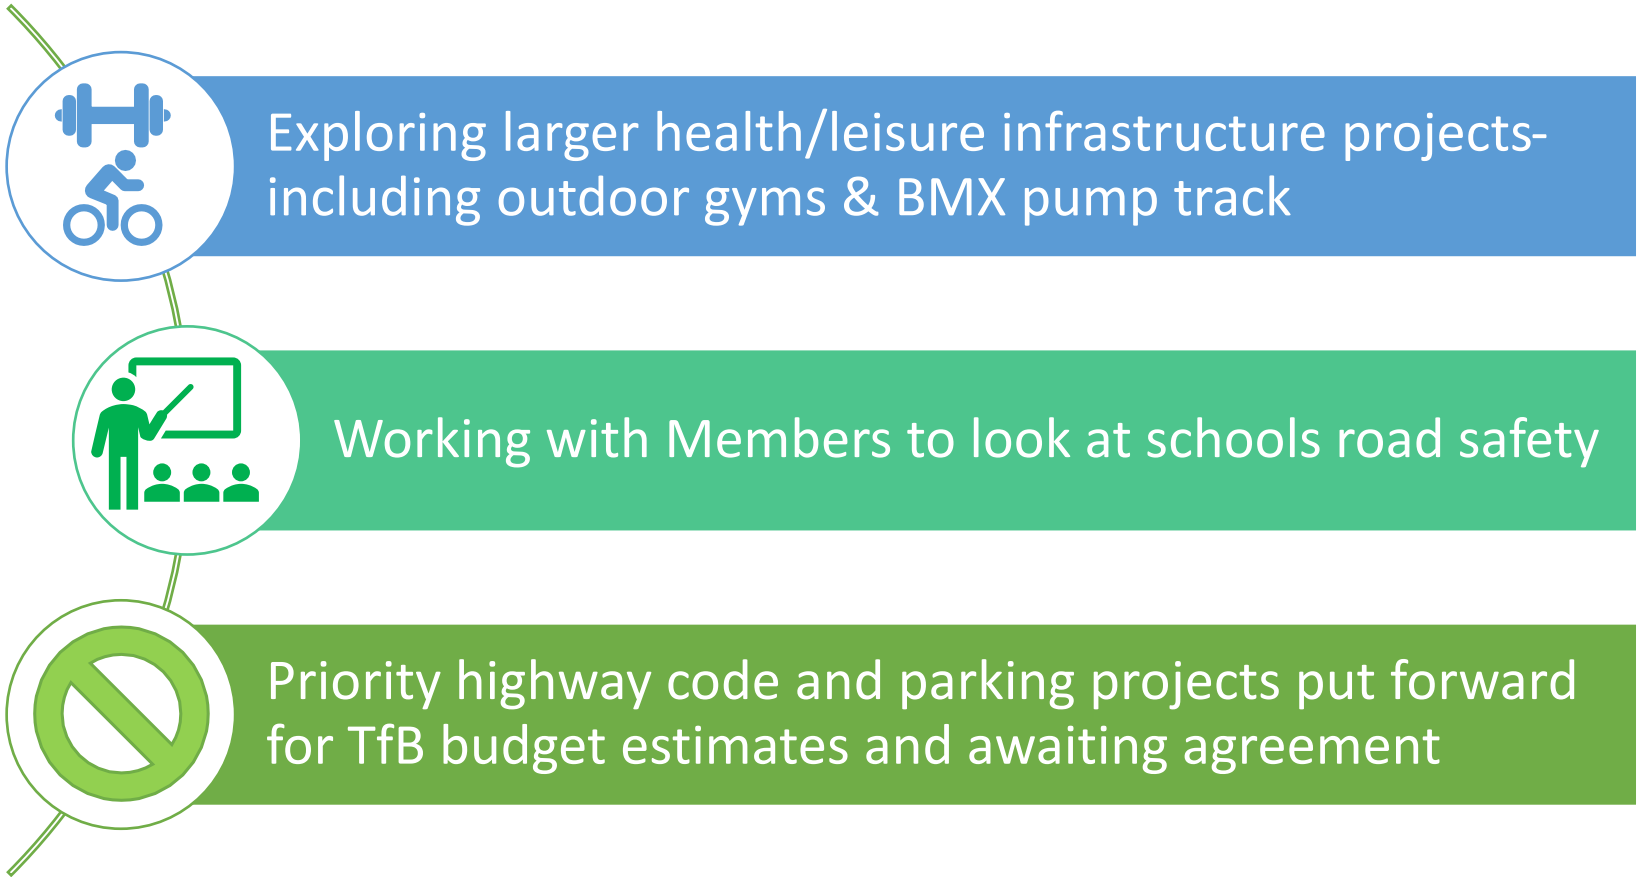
Exploring larger health/leisure infrastructure projects- including outdoor gyms & BMX pump track

Working with Members to look at schools road safety

Priority highway code and parking projects put forward for TfB budget estimates and awaiting agreement